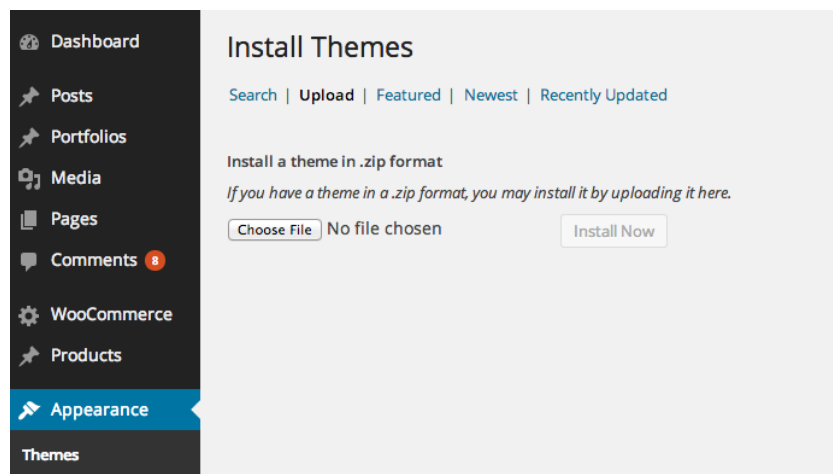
Dashboard

Posts

Portfolios

Media

Pages

Comments 8

WooCommerce

Products

Appearance

Themes

Install Themes

Search | Upload | Featured | Newest | Recently Updated

Install a theme in .zip format

If you have a theme in a .zip format, you may install it by uploading it here.

Choose File No file chosen Install Now